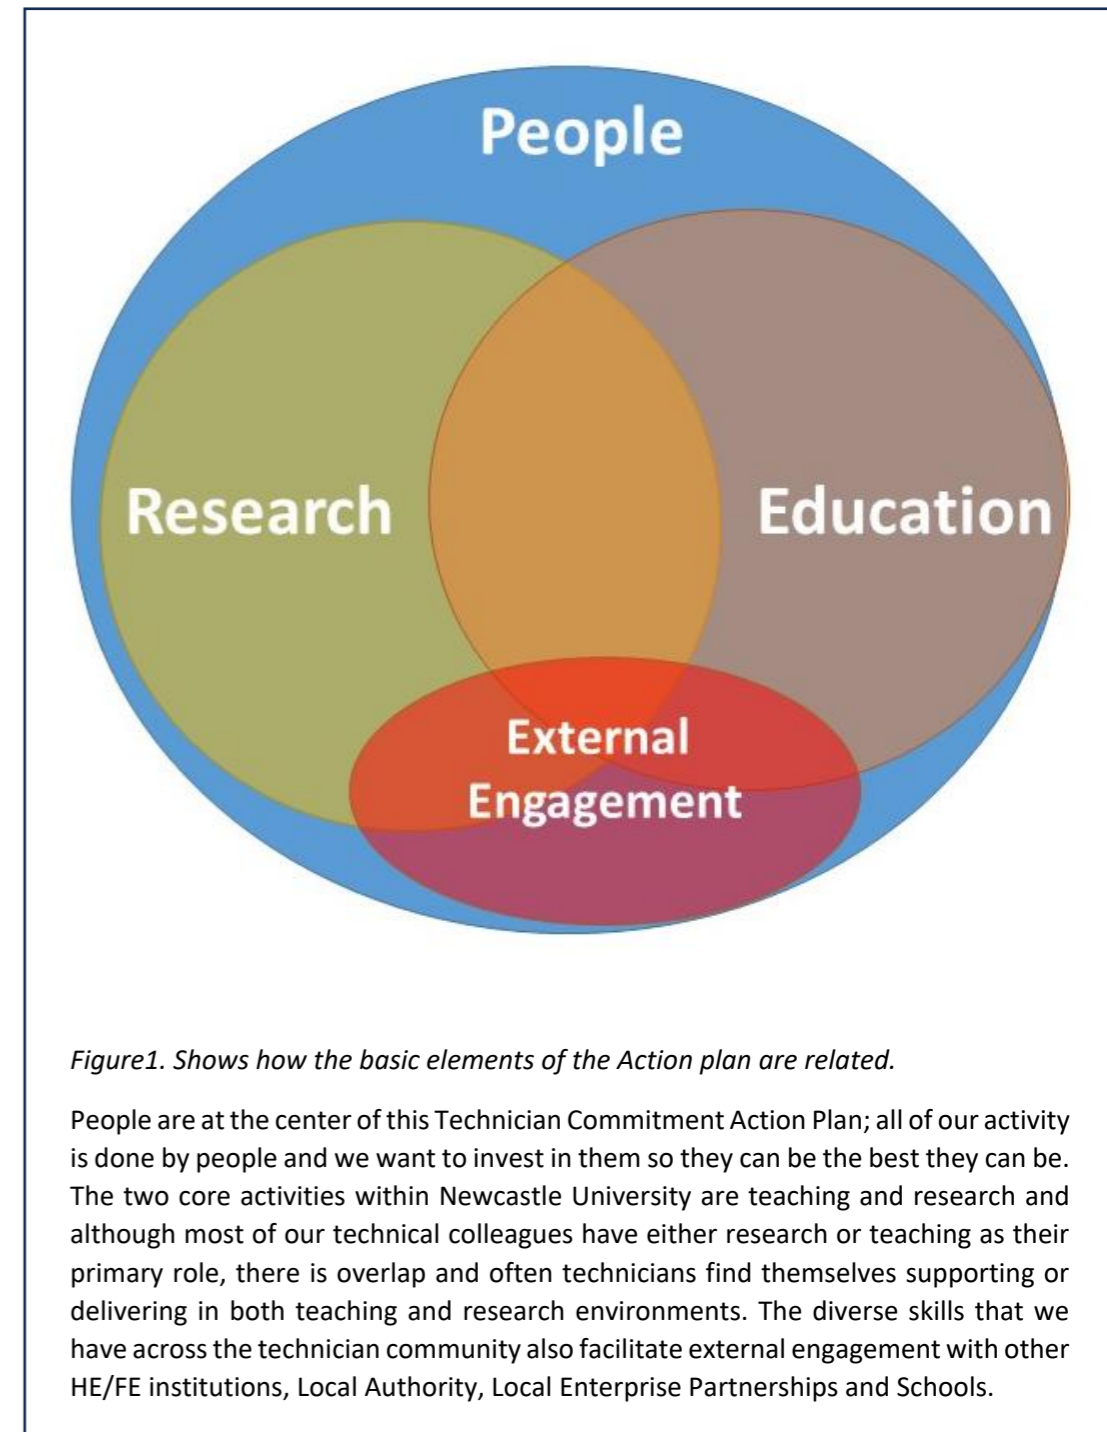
People

Research

Education

External Engagement

*Figure1. Shows how the basic elements of the Action plan are related.*

People are at the center of this Technician Commitment Action Plan; all of our activity is done by people and we want to invest in them so they can be the best they can be. The two core activities within Newcastle University are teaching and research and although most of our technical colleagues have either research or teaching as their primary role, there is overlap and often technicians find themselves supporting or delivering in both teaching and research environments. The diverse skills that we have across the technician community also facilitate external engagement with other HE/FE institutions, Local Authority, Local Enterprise Partnerships and Schools.